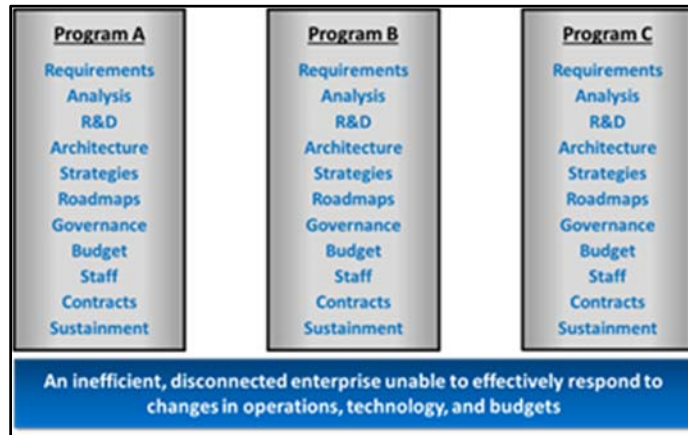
Program A
Requirements
Analysis
R&D
Architecture
Strategies
Roadmaps
Governance
Budget
Staff
Contracts
Sustainment

Program B
Requirements
Analysis
R&D
Architecture
Strategies
Roadmaps
Governance
Budget
Staff
Contracts
Sustainment

Program C
Requirements
Analysis
R&D
Architecture
Strategies
Roadmaps
Governance
Budget
Staff
Contracts
Sustainment

An inefficient, disconnected enterprise unable to effectively respond to changes in operations, technology, and budgets